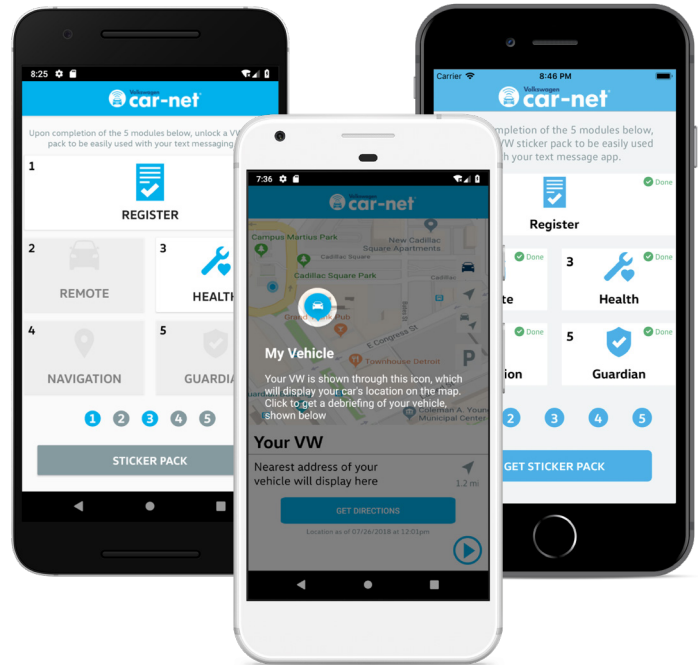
8:25

Volkswagen car-net

Upon completion of the 5 modules below, unlock a VW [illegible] pack to be easily used with your text messaging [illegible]

1
REGISTER

2
REMOTE

3
HEALTH

4
NAVIGATION

5
GUARDIAN

1 2 3 4 5

STICKER PACK

7:36

Volkswagen car-net

Campus Martius Park
New Cadillac Square Apartments
Cadillac Square Park
Grand Trunk Pub
E Congress St
Townhouse Detroit
Coleman A. Young Municipal Center

My Vehicle

Your VW is shown through this icon, which will display your car's location on the map. Click to get a debriefing of your vehicle, shown below

Your VW

Nearest address of your vehicle will display here

1.2 mi

GET DIRECTIONS

Location as of 07/26/2018 at 12:01pm

Carrier
8:46 PM

Volkswagen car-net

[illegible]mpletion of the 5 modules below, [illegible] VW sticker pack to be easily used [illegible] with your text message app.

Done
Register

Done
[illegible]te

Done
3
Health

Done
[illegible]ion

Done
5
Guardian

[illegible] 2 3 4 5

GET STICKER PACK